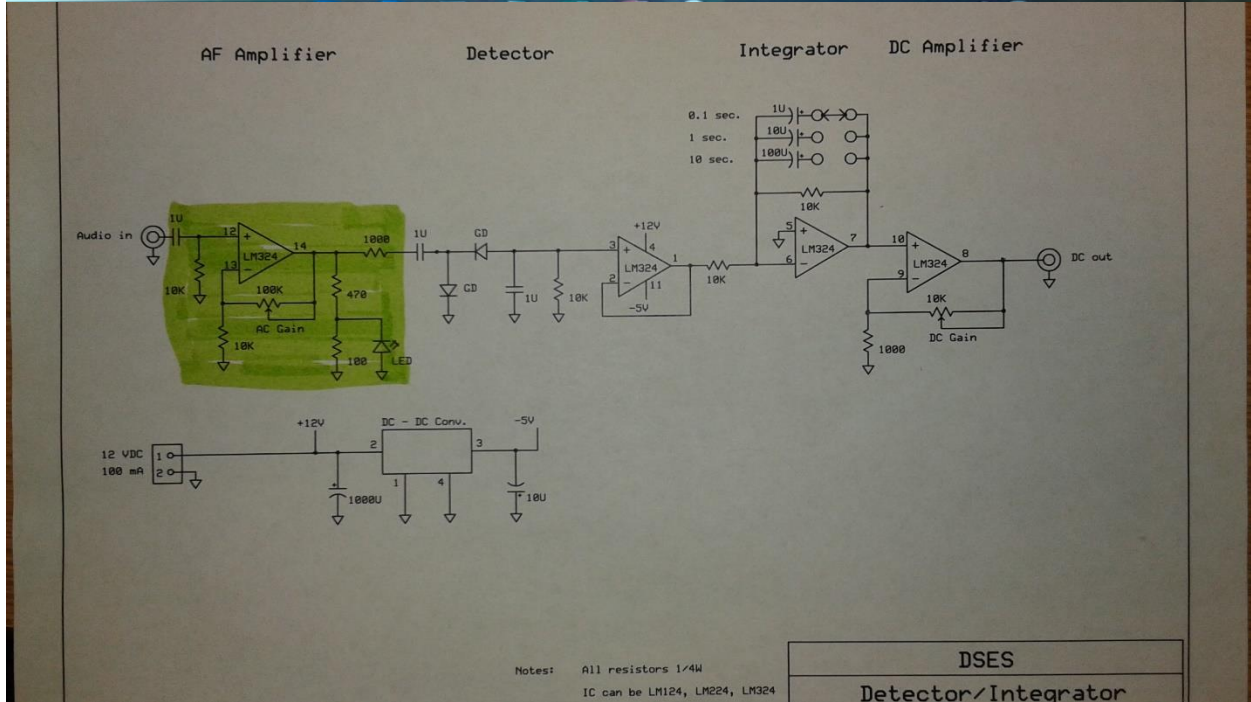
AF Amplifier

Detector

Integrator

DC Amplifier

0.1 sec.
1 sec.
10 sec.

1U
10U
100U

10K

Audio in

1U

12

13

LM324

14

1000

1U

GD

GD

10K

100K

AC Gain

470

10K

100

LED

1U

10K

+12V

3

4

2

LM324

1

11

-5V

10K

5

6

LM324

7

10

9

LM324

8

DC out

10K

DC Gain

1000

12 VDC
100 mA

1
2

+12V

2

DC - DC Conv.

3

-5V

1

4

1000U

10U

Notes: All resistors 1/4W
IC can be LM124, LM224, LM324

DSES

Detector/Integrator